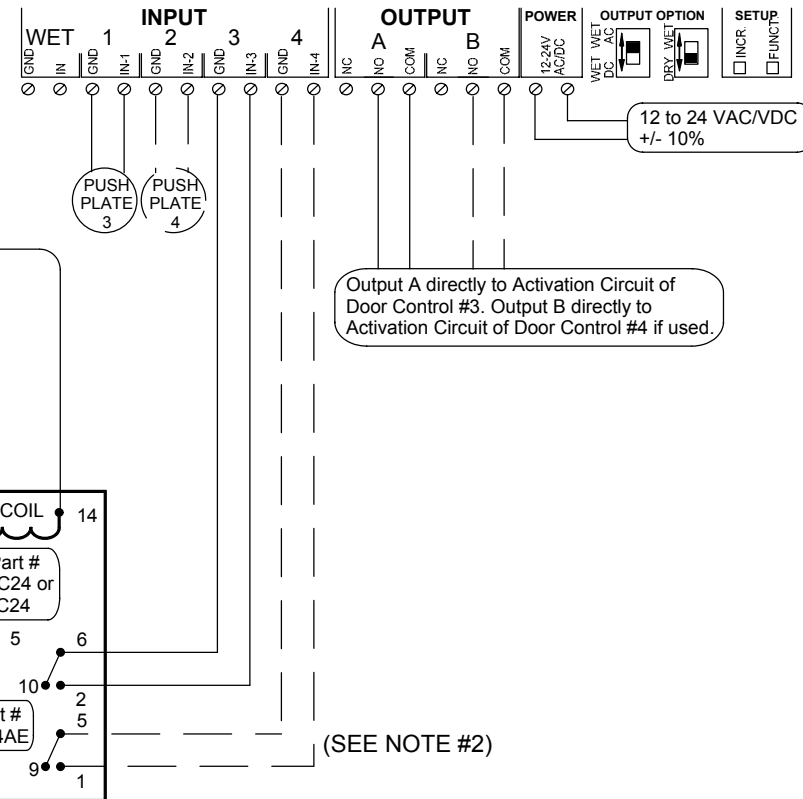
INPUT
WET 1 2 3 4
GND IN GND IN-1 GND IN-2 GND IN-3 GND IN-4

OUTPUT
A B
NC NO COM NC NO COM

POWER
12-24V AC/DC

OUTPUT OPTION
WET DC WET AC
DRY WET

SETUP
INCR.
FUNCT.

12 to 24 VAC/VDC +/- 10%

PUSH PLATE 3
PUSH PLATE 4

Output A directly to Activation Circuit of Door Control #3. Output B directly to Activation Circuit of Door Control #4 if used.

COIL
14
art #
C24 or
C24
5
6
10
2
5
t #
4AE
9
1

(SEE NOTE #2)